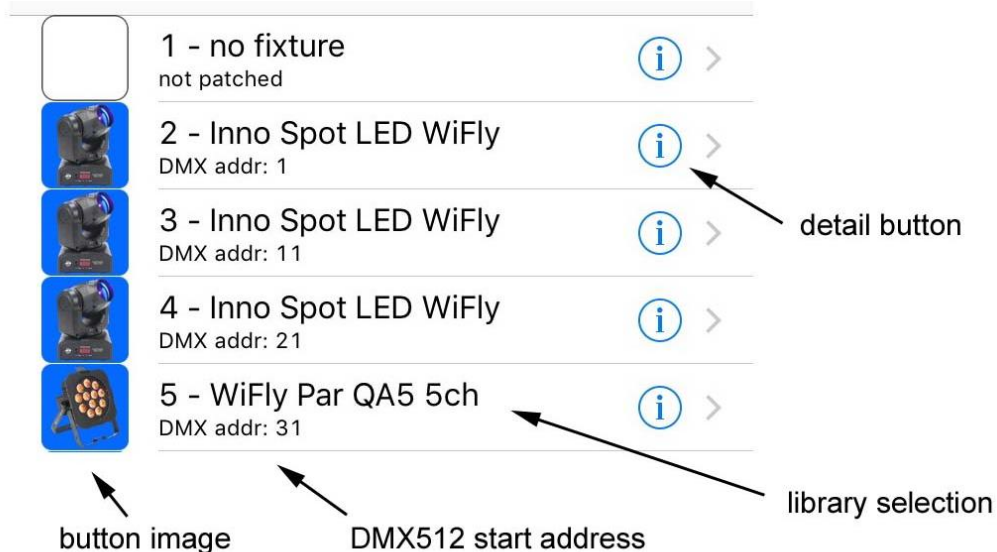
1 - no fixture
not patched

2 - Inno Spot LED WiFly
DMX addr: 1

3 - Inno Spot LED WiFly
DMX addr: 11

4 - Inno Spot LED WiFly
DMX addr: 21

5 - WiFly Par QA5 5ch
DMX addr: 31

detail button

library selection

button image

DMX512 start address